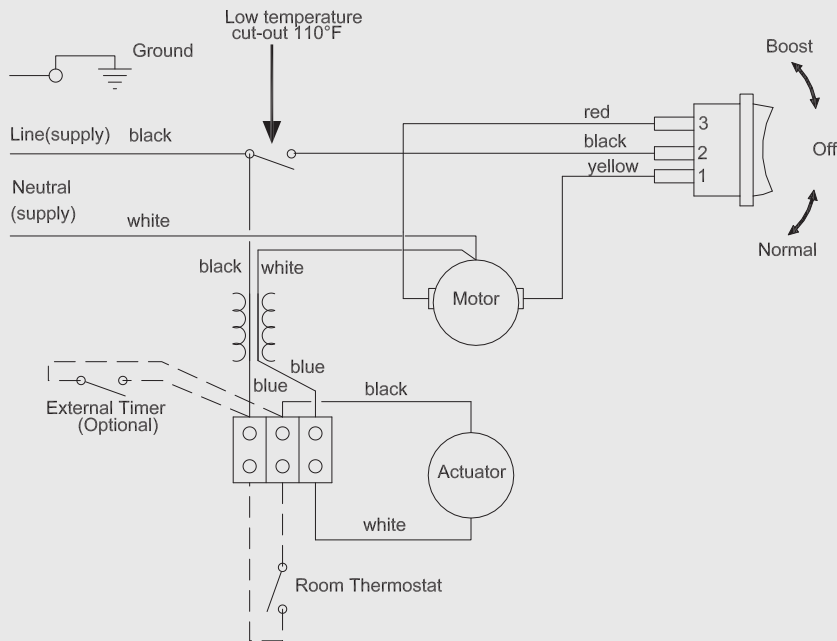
Low temperature cut-out 110°F

Ground

Boost

Line(supply) black

red

3

black

2

Off

yellow

1

Neutral (supply)

white

Normal

black

white

Motor

blue

blue

black

External Timer (Optional)

Actuator

white

Room Thermostat